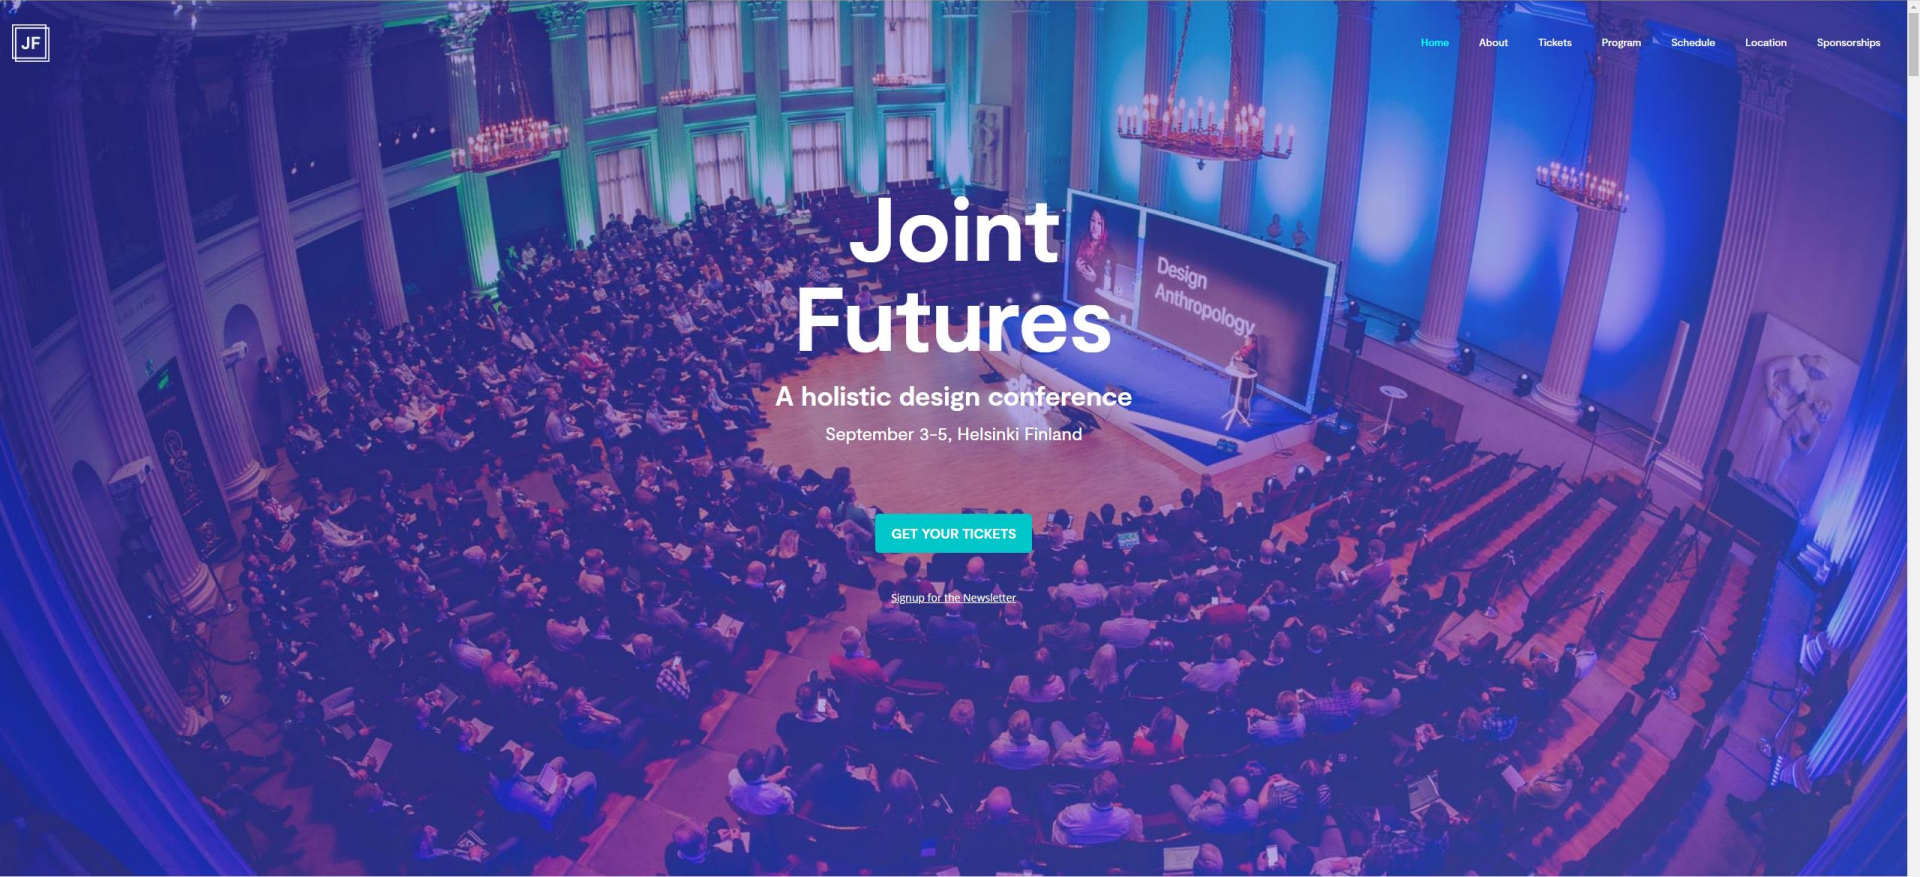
JF

Home About Tickets Program Schedule Location Sponsorships

Joint Futures

Design Anthropology

A holistic design conference

September 3-5, Helsinki Finland

GET YOUR TICKETS

Signup for the Newsletter